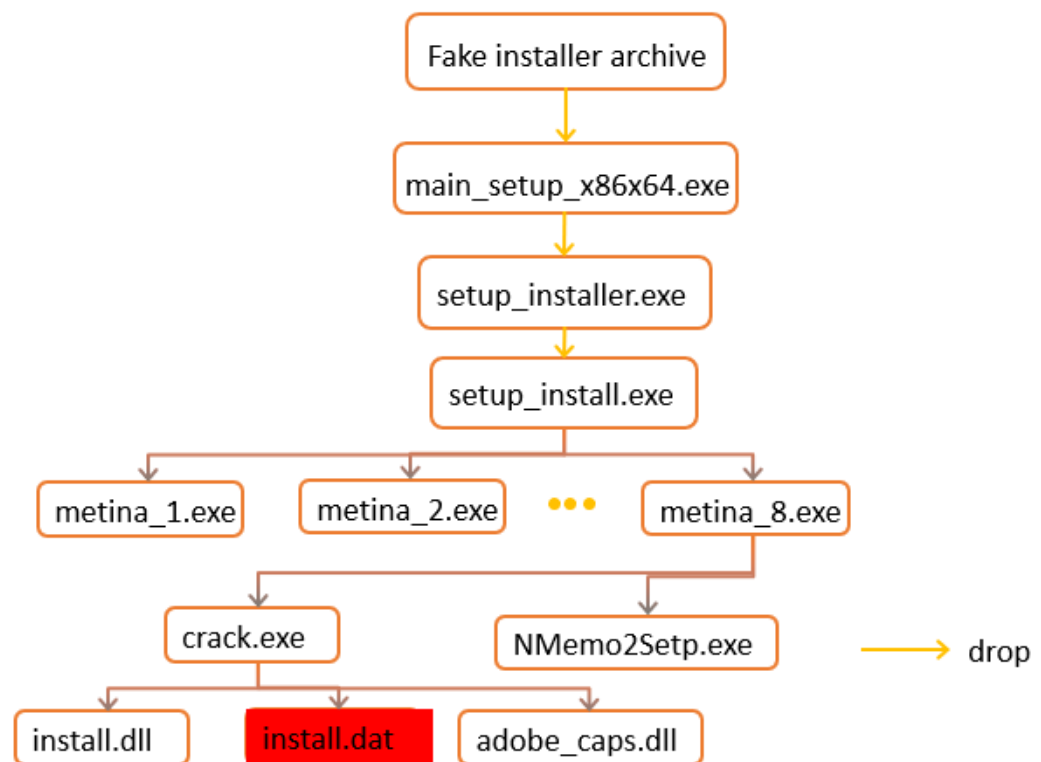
Fake installer archive

main_setup_x86x64.exe

setup_installer.exe

setup_install.exe

metina_1.exe

metina_2.exe

metina_8.exe

crack.exe

NMemo2Setp.exe

drop

install.dll

install.dat

adobe_caps.dll